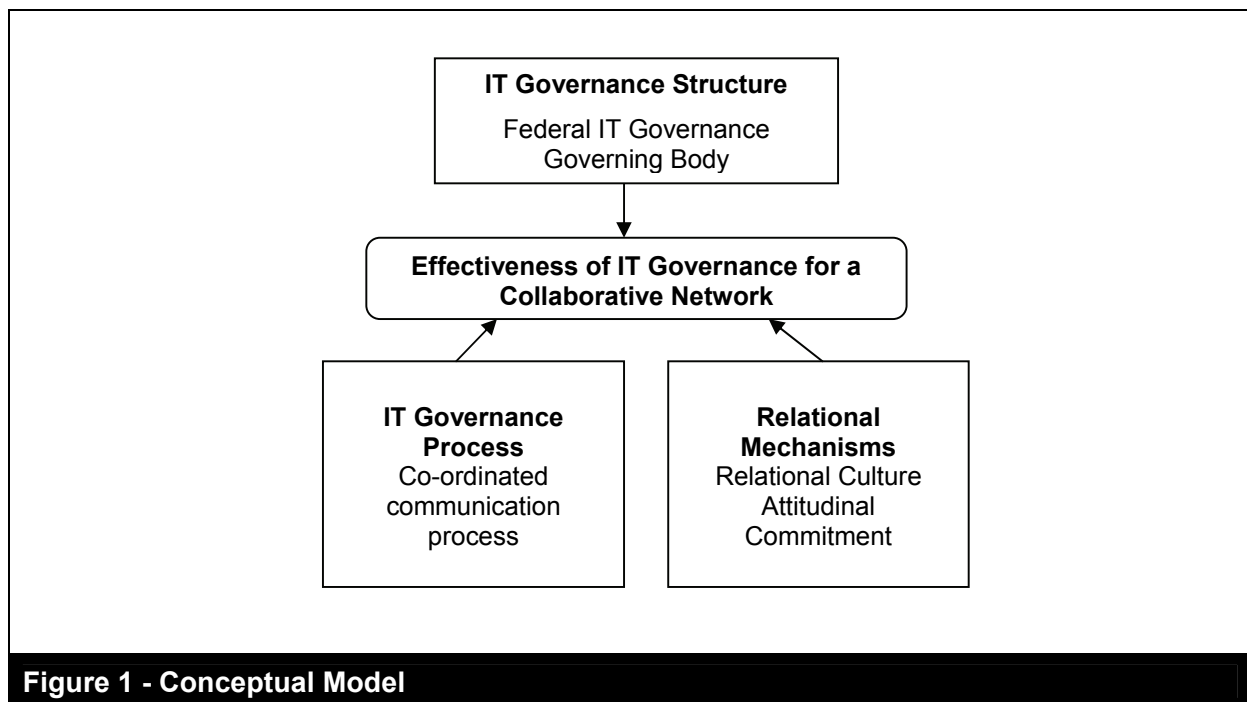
IT Governance Structure
Federal IT Governance
Governing Body

Effectiveness of IT Governance for a Collaborative Network

IT Governance Process
Co-ordinated communication process

Relational Mechanisms
Relational Culture
Attitudinal Commitment

Figure 1 - Conceptual Model